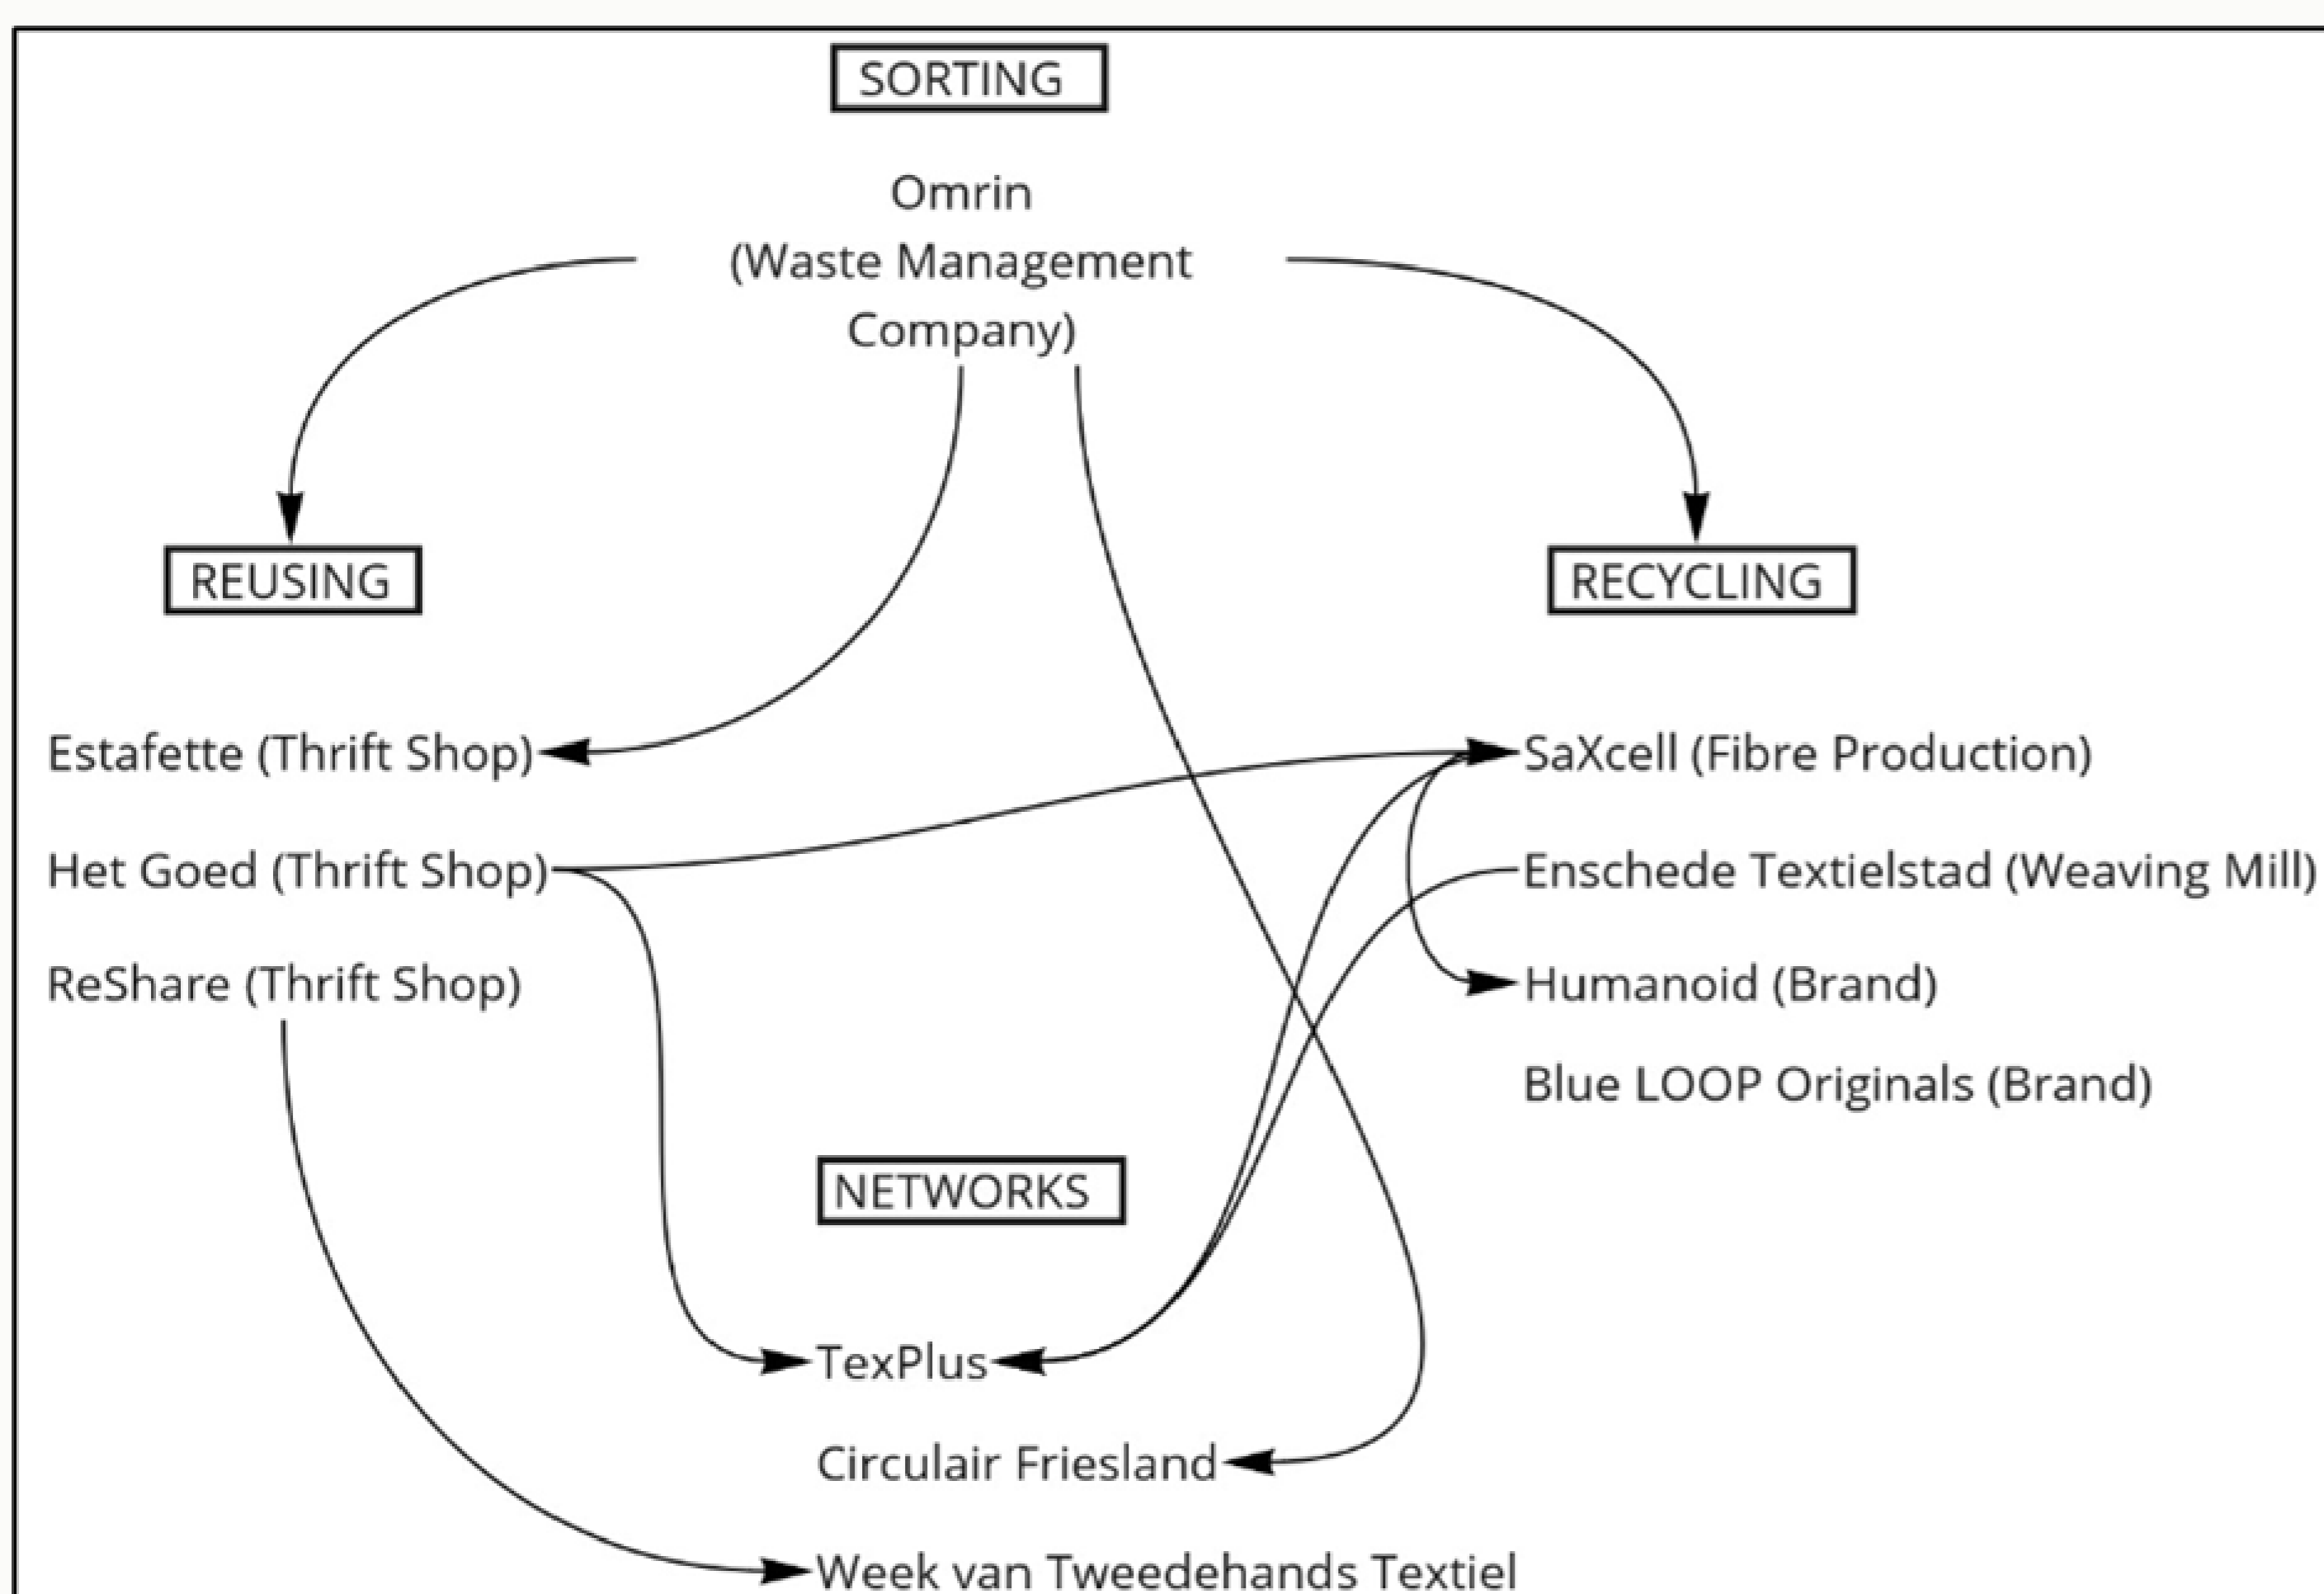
SORTING

Omrin
(Waste Management
Company)

REUSING

RECYCLING

Estafette (Thrift Shop)

Het Goed (Thrift Shop)

ReShare (Thrift Shop)

SaXcell (Fibre Production)

Enschede Textielstad (Weaving Mill)

Humanoid (Brand)

Blue LOOP Originals (Brand)

NETWORKS

TexPlus

Circulair Friesland

Week van Tweedehands Textiel